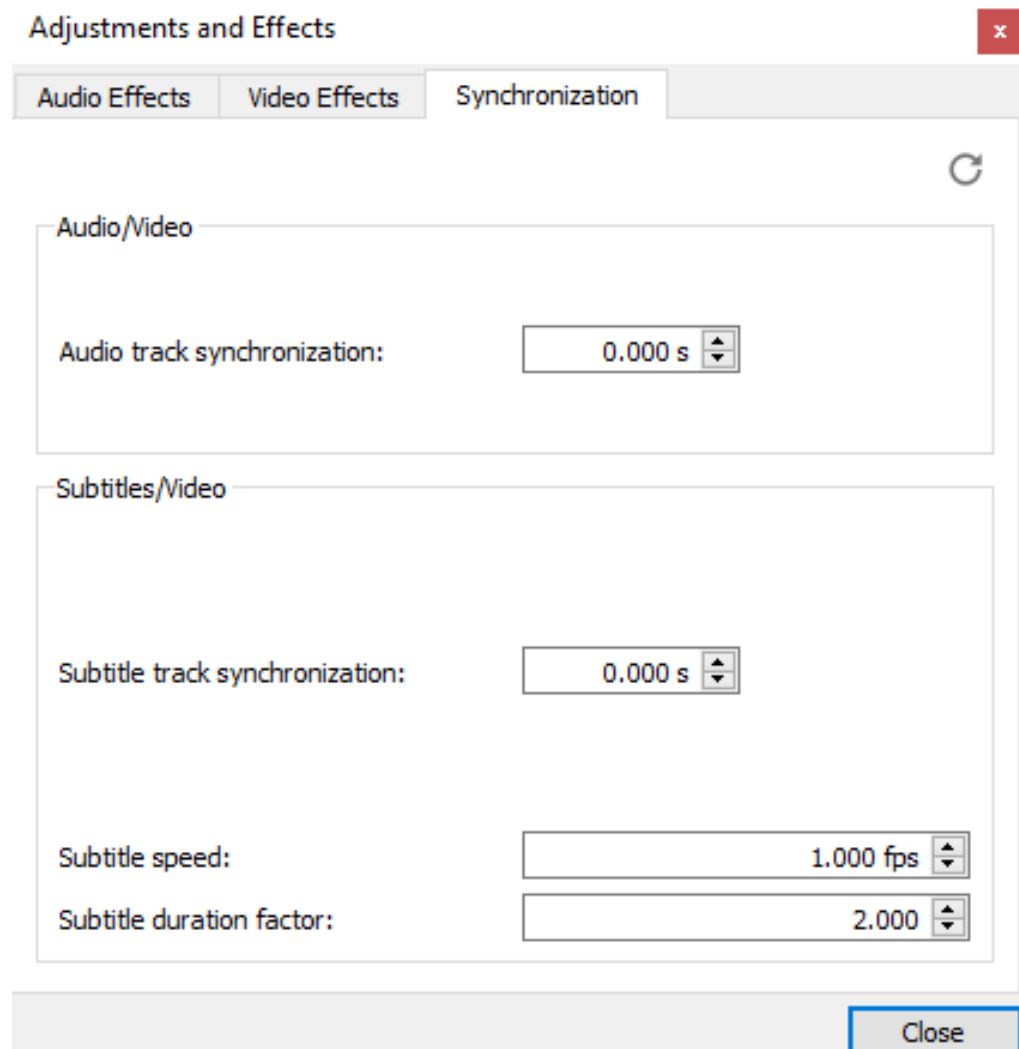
Adjustments and Effects

x

Audio Effects
Video Effects
Synchronization

Audio/Video

Audio track synchronization:
0.000 s

Subtitles/Video

Subtitle track synchronization:
0.000 s

Subtitle speed:
1.000 fps

Subtitle duration factor:
2.000

Close